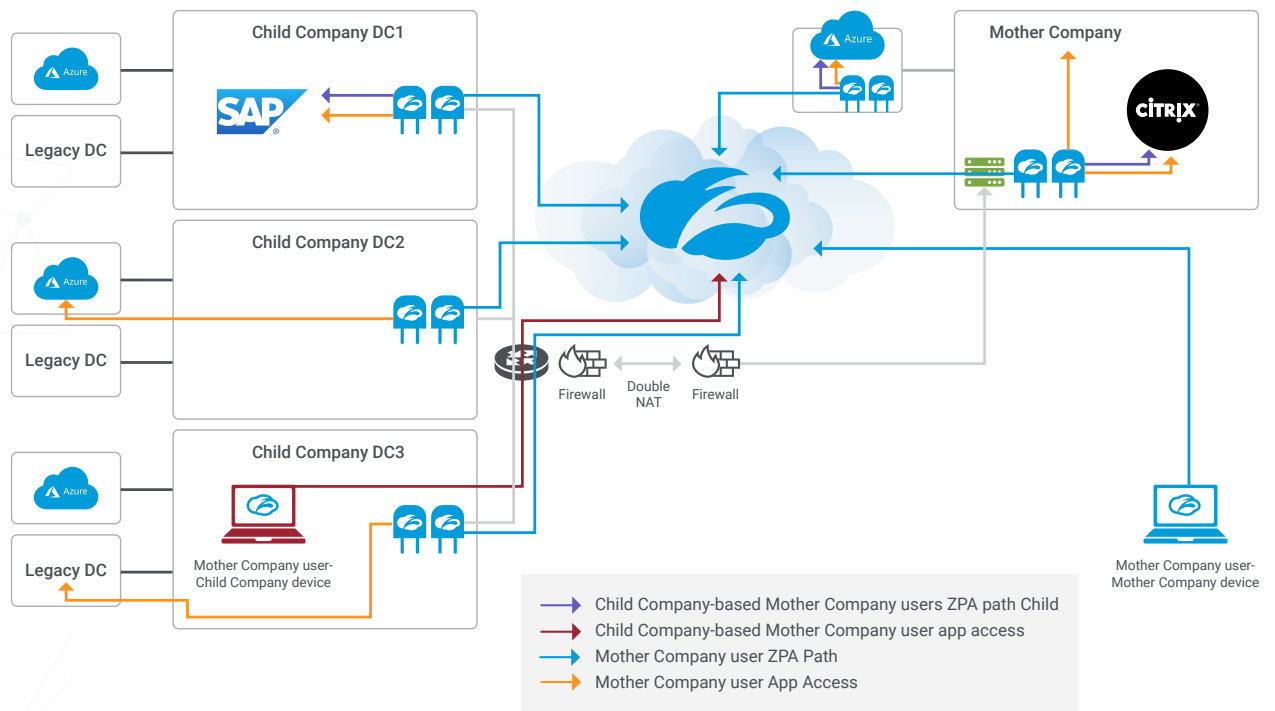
Azure

Legacy DC

Child Company DC1

SAP

Azure

Mother Company

CITRIX

Child Company DC2

Azure

Legacy DC

Firewall

Double NAT

Firewall

Child Company DC3

Azure

Legacy DC

Mother Company user-Child Company device

Mother Company user-Mother Company device

Child Company-based Mother Company users ZPA path Child

Child Company-based Mother Company user app access

Mother Company user ZPA Path

Mother Company user App Access